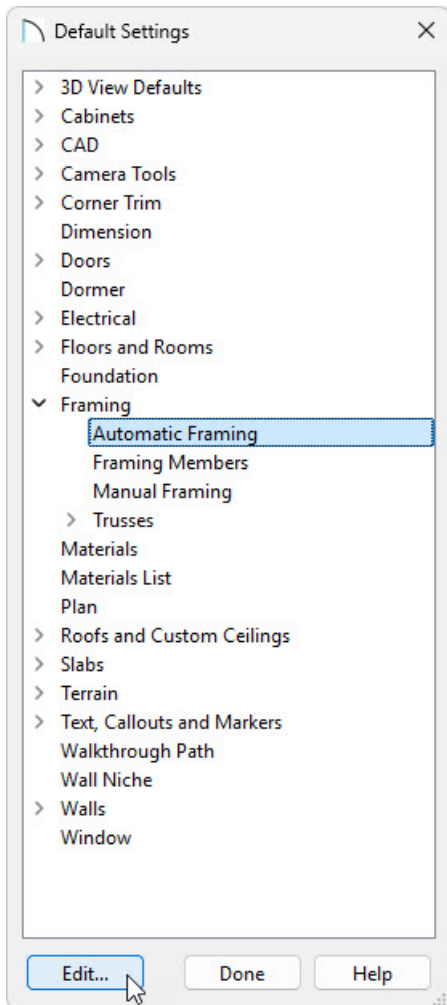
Default Settings

3D View Defaults
Cabinets
CAD
Camera Tools
Corner Trim
Dimension
Doors
Dormer
Electrical
Floors and Rooms
Foundation
Framing
Automatic Framing
Framing Members
Manual Framing
Trusses
Materials
Materials List
Plan
Roofs and Custom Ceilings
Slabs
Terrain
Text, Callouts and Markers
Walkthrough Path
Wall Niche
Walls
Window

Edit...
Done
Help